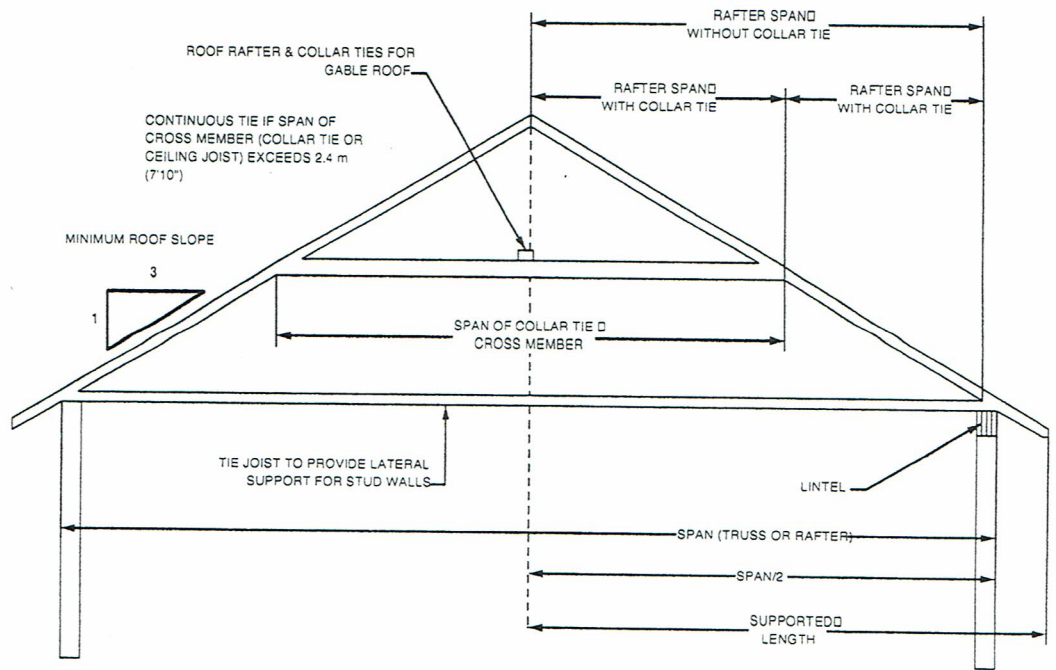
RAFTER SPAN□
WITHOUT COLLAR TIE

ROOF RAFTER & COLLAR TIES FOR GABLE ROOF

RAFTER SPAN□
WITH COLLAR TIE

RAFTER SPAN□
WITH COLLAR TIE

CONTINUOUS TIE IF SPAN OF CROSS MEMBER (COLLAR TIE OR CEILING JOIST) EXCEEDS 2.4 m (7'10")

MINIMUM ROOF SLOPE

3

1

SPAN OF COLLAR TIE □
CROSS MEMBER

TIE JOIST TO PROVIDE LATERAL SUPPORT FOR STUD WALLS

LINTEL

SPAN (TRUSS OR RAFTER)

SPAN/2

SUPPORTED□
LENGTH